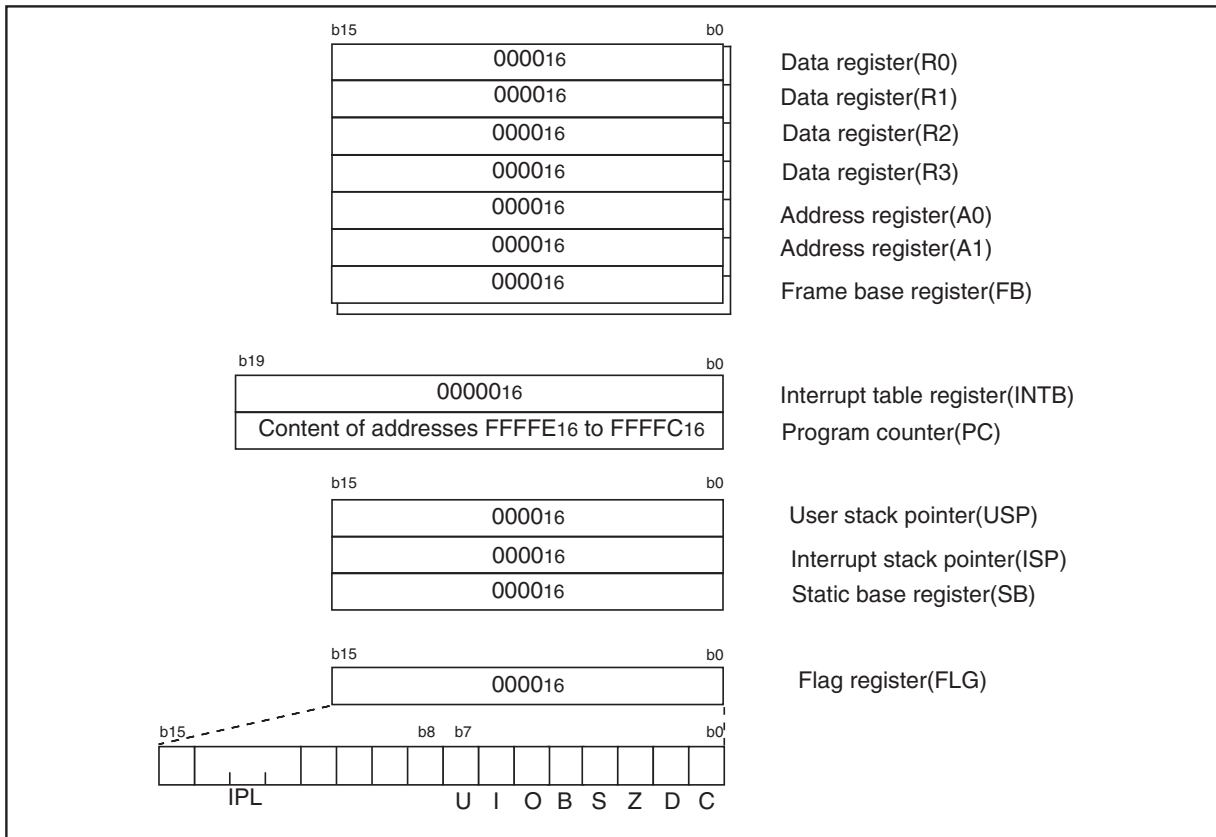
b15

b0

$0000_{16}$ Data register(R0)

$0000_{16}$ Data register(R1)

$0000_{16}$ Data register(R2)

$0000_{16}$ Data register(R3)

$0000_{16}$ Address register(A0)

$0000_{16}$ Address register(A1)

$0000_{16}$ Frame base register(FB)

b19

b0

$00000_{16}$ Interrupt table register(INTB)

Content of addresses $FFFFE_{16}$ to $FFFFC_{16}$ Program counter(PC)

b15

b0

$0000_{16}$ User stack pointer(USP)

$0000_{16}$ Interrupt stack pointer(ISP)

$0000_{16}$ Static base register(SB)

b15

b0

$0000_{16}$ Flag register(FLG)

b15 b8 b7 b0

IPL U I O B S Z D C